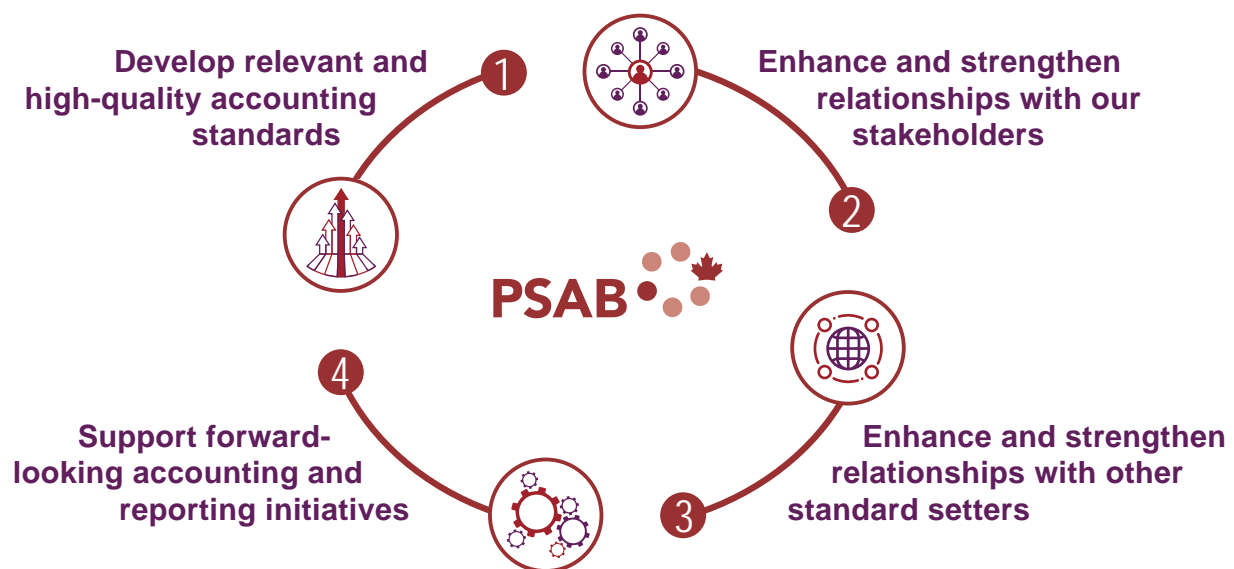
1
Develop relevant and high-quality accounting standards

Enhance and strengthen relationships with our stakeholders
2

PSAB

4
Support forward-looking accounting and reporting initiatives

Enhance and strengthen relationships with other standard setters
3